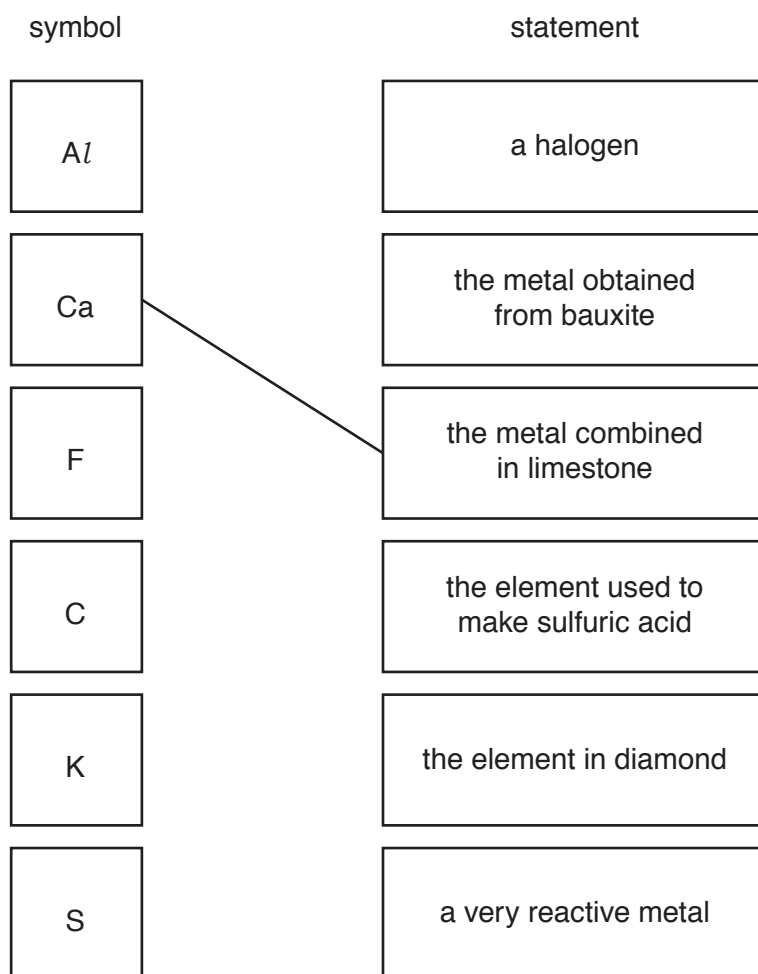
symbol

statement

A$l$

a halogen

Ca

the metal obtained from bauxite

F

the metal combined in limestone

C

the element used to make sulfuric acid

K

the element in diamond

S

a very reactive metal